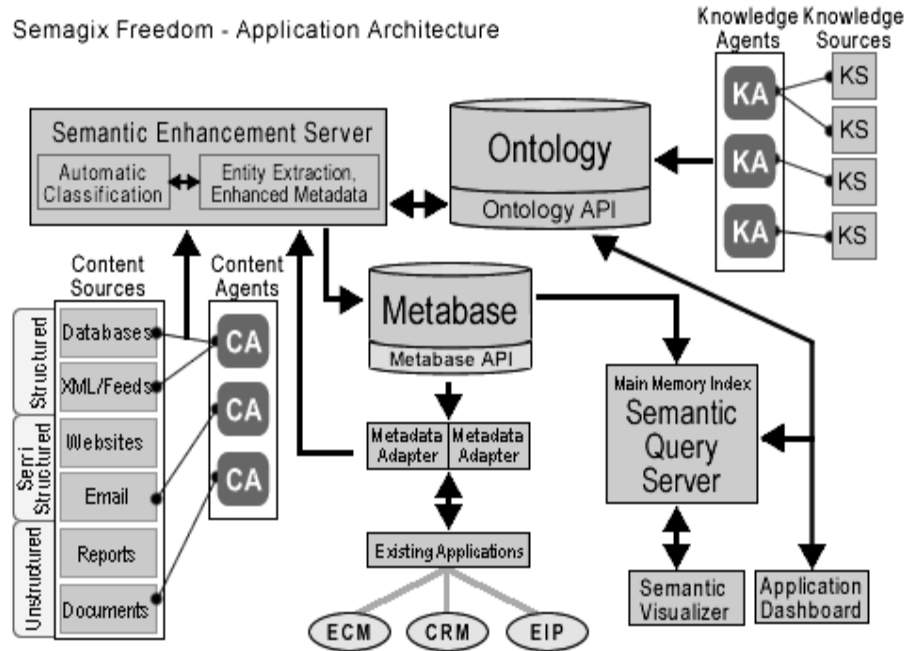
Semagix Freedom - Application Architecture

Knowledge Agents

Knowledge Sources

KA

KA

KA

KS

KS

KS

KS

Semantic Enhancement Server

Automatic Classification

Entity Extraction, Enhanced Metadata

Ontology

Ontology API

Content Sources

Content Agents

Structured

Databases

XML/Feeds

Semi Structured

Websites

Email

Unstructured

Reports

Documents

CA

CA

CA

Metabase

Metabase API

Metadata Adapter

Metadata Adapter

Existing Applications

ECM

CRM

EIP

Main Memory Index

Semantic Query Server

Semantic Visualizer

Application Dashboard